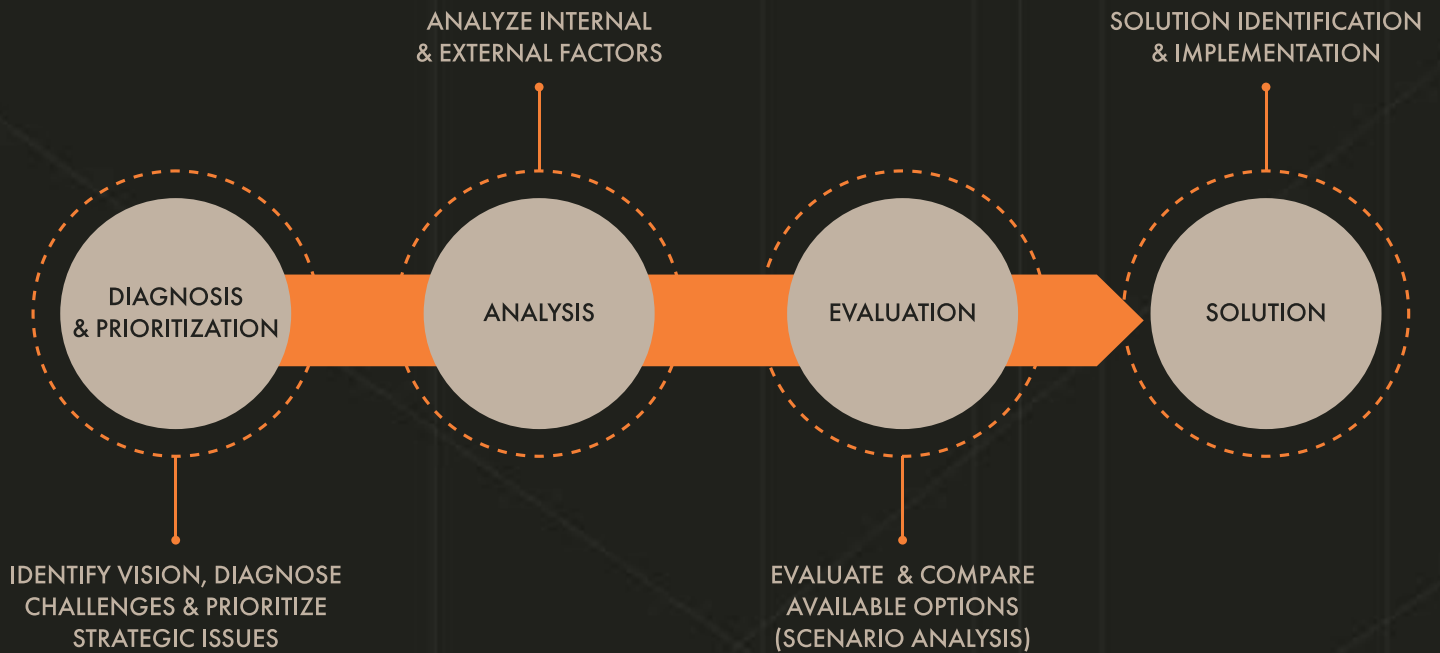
ANALYZE INTERNAL & EXTERNAL FACTORS

SOLUTION IDENTIFICATION & IMPLEMENTATION

DIAGNOSIS & PRIORITIZATION

ANALYSIS

EVALUATION

SOLUTION

IDENTIFY VISION, DIAGNOSE CHALLENGES & PRIORITIZE STRATEGIC ISSUES

EVALUATE & COMPARE AVAILABLE OPTIONS (SCENARIO ANALYSIS)